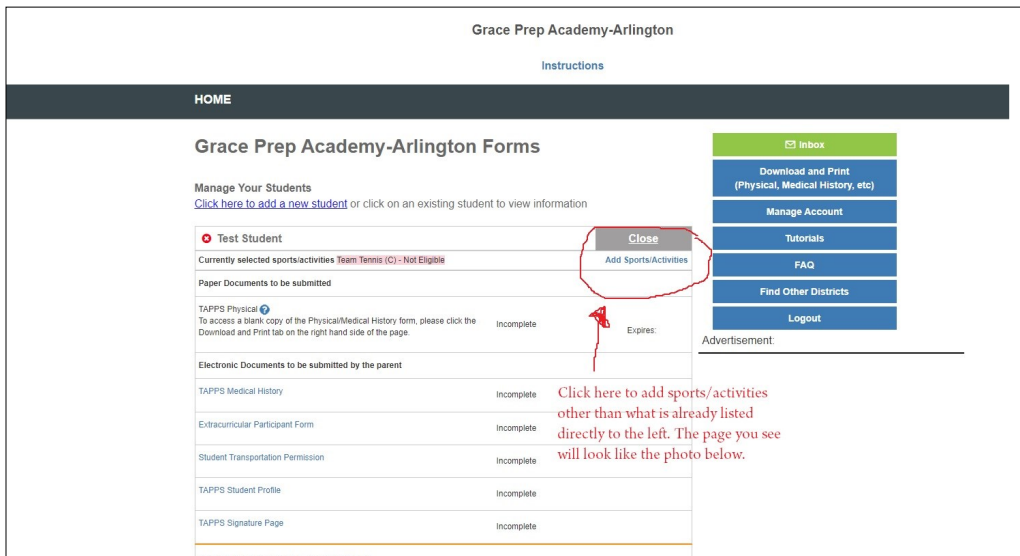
Grace Prep Academy-Arlington

Instructions

HOME

Grace Prep Academy-Arlington Forms

Manage Your Students
Click here to add a new student or click on an existing student to view information

Test Student

Close

Currently selected sports/activities Team Tennis (C) - Not Eligible

Add Sports/Activities

Paper Documents to be submitted

TAPPS Physical
To access a blank copy of the Physical/Medical History form, please click the Download and Print tab on the right hand side of the page.

Incomplete

Expires:

Electronic Documents to be submitted by the parent

| | |
|---|---|
| TAPPS Medical History | Incomplete |
| Extracurricular Participant Form | Incomplete |
| Student Transportation Permission | Incomplete |
| TAPPS Student Profile | Incomplete |
| TAPPS Signature Page | Incomplete |

Click here to add sports/activities other than what is already listed directly to the left. The page you see will look like the photo below.

Inbox

Download and Print (Physical, Medical History, etc)

Manage Account

Tutorials

FAQ

Find Other Districts

Logout

Advertisement: